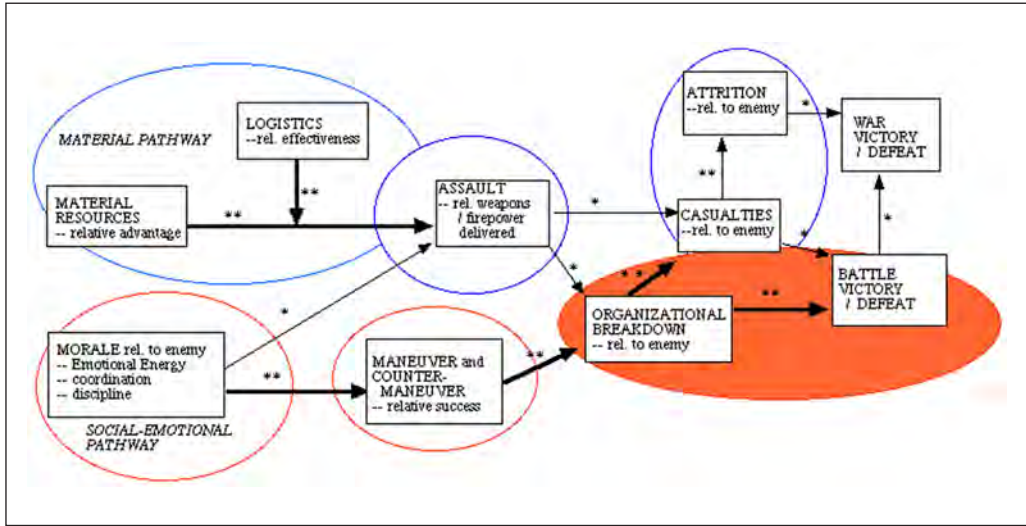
MATERIAL PATHWAY

LOGISTICS
--rel. effectiveness

**

MATERIAL RESOURCES
-- relative advantage

**

ASSAULT
-- rel. weapons / firepower delivered

*

ATTRITION
--rel. to enemy

**

*

WAR VICTORY / DEFEAT

CASUALTIES
--rel. to enemy

*

*

*

**

BATTLE VICTORY / DEFEAT

*

ORGANIZATIONAL BREAKDOWN
-- rel. to enemy

**

MORALE rel. to enemy
-- Emotional Energy
-- coordination
-- discipline

**

MANEUVER and COUNTER-MANEUVER
-- relative success

**

SOCIAL-EMOTIONAL PATHWAY